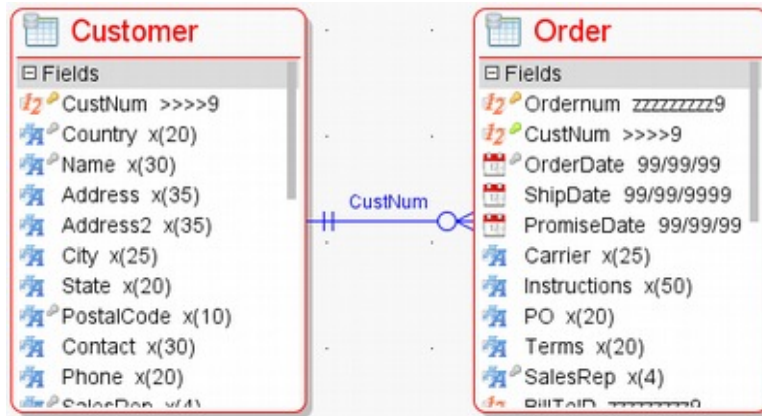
Customer

⊟ Fields

CustNum >>>>9

Country x(20)

Name x(30)

Address x(35)

Address2 x(35)

City x(25)

State x(20)

PostalCode x(10)

Contact x(30)

Phone x(20)

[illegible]

CustNum

Order

⊟ Fields

Ordernum zzzzzzzzz9

CustNum >>>>9

OrderDate 99/99/99

ShipDate 99/99/9999

PromiseDate 99/99/99

Carrier x(25)

Instructions x(50)

PO x(20)

Terms x(20)

SalesRep x(4)

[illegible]